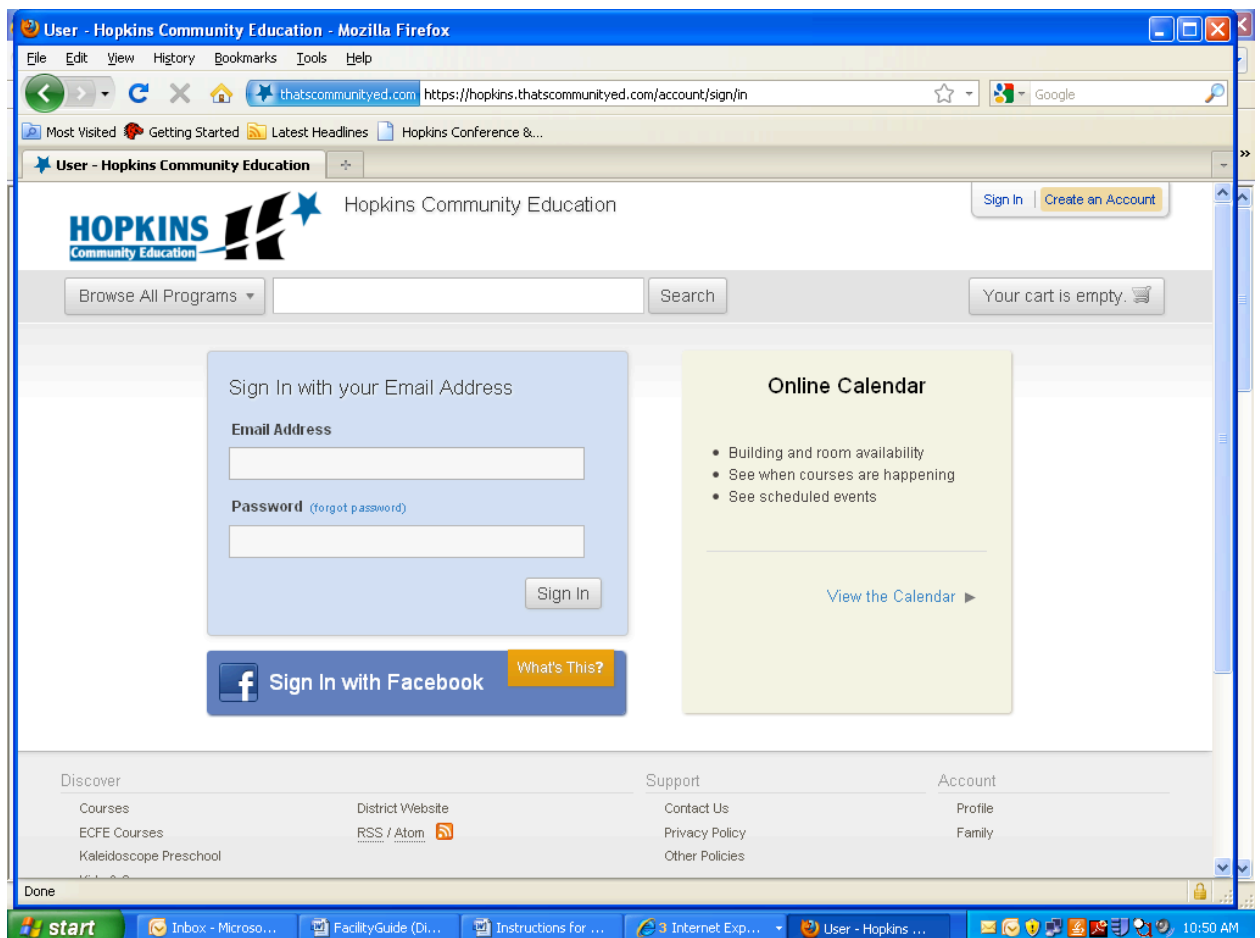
User - Hopkins Community Education - Mozilla Firefox

File Edit View History Bookmarks Tools Help

thatscommunityed.com https://hopkins.thatscommunityed.com/account/sign/in

Google

Most Visited Getting Started Latest Headlines Hopkins Conference &...

User - Hopkins Community Education

HOPKINS Community Education

Hopkins Community Education

Sign In | Create an Account

Browse All Programs

Search

Your cart is empty.

Sign In with your Email Address

Email Address

Password (forgot password)

Sign In

Sign In with Facebook

What's This?

Online Calendar

- Building and room availability
- See when courses are happening
- See scheduled events

View the Calendar ▶

Discover

Courses

ECFE Courses

Kaleidoscope Preschool

District Website

RSS / Atom

Support

Contact Us

Privacy Policy

Other Policies

Account

Profile

Family

Done

start

Inbox - Microso...

FacilityGuide (Di...

Instructions for ...

3 Internet Exp...

User - Hopkins ...

10:50 AM